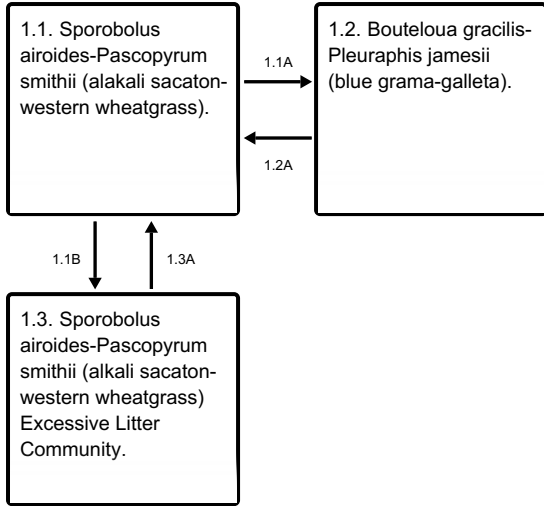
1.1. Sporobolus airoides-Pascopyrum smithii (alakali sacaton-western wheatgrass).

1.1A

1.2A

1.2. Bouteloua gracilis-Pleuraphis jamesii (blue grama-galleta).

1.1B

1.3A

1.3. Sporobolus airoides-Pascopyrum smithii (alkali sacaton-western wheatgrass) Excessive Litter Community.